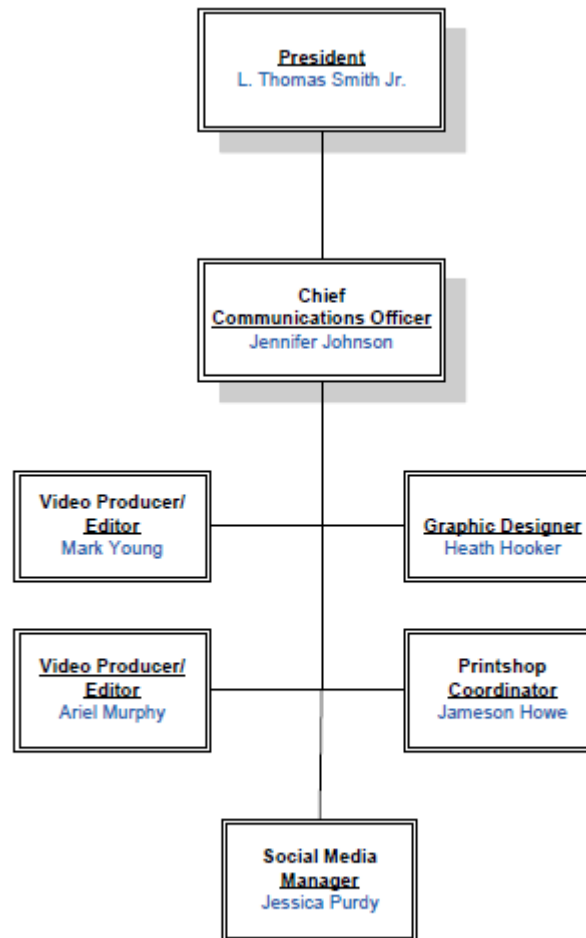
President
L. Thomas Smith Jr.

Chief Communications Officer
Jennifer Johnson

Video Producer/ Editor
Mark Young

Graphic Designer
Heath Hooker

Video Producer/ Editor
Ariel Murphy

Printshop Coordinator
Jameson Howe

Social Media Manager
Jessica Purdy